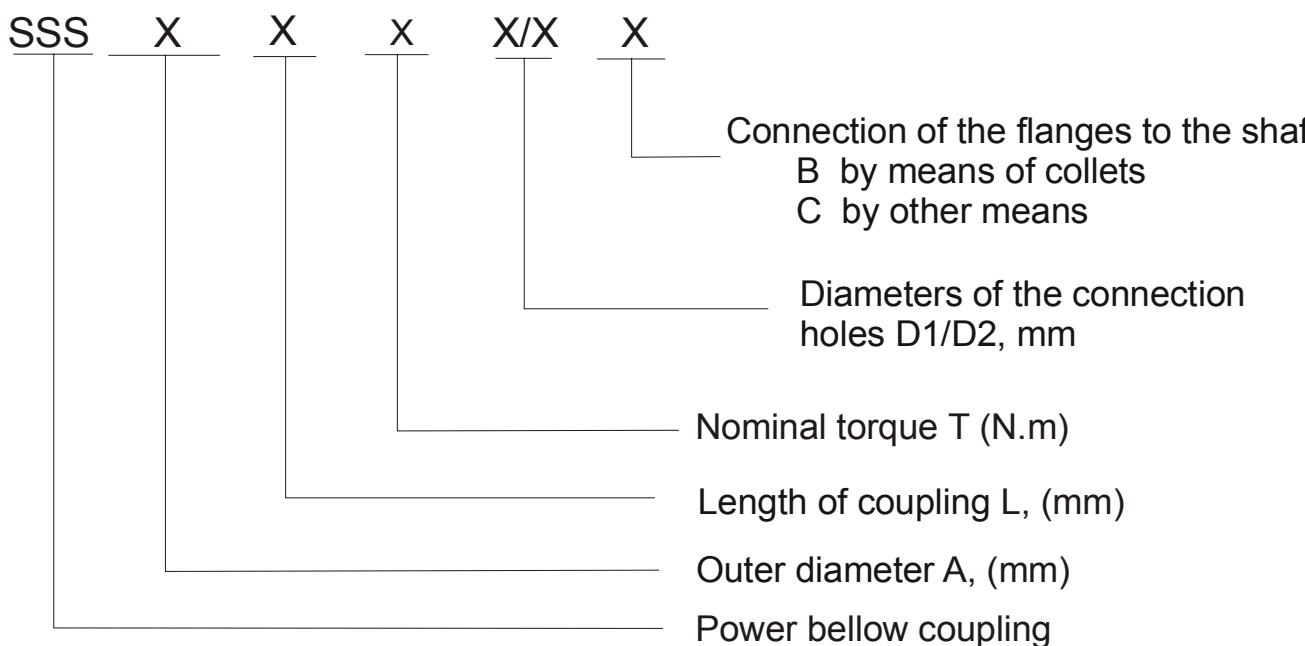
SSS X X x X/X X

Connection of the flanges to the shaf
B by means of collets
C by other means

Diameters of the connection holes D1/D2, mm

Nominal torque T (N.m)

Length of coupling L, (mm)

Outer diameter A, (mm)

Power bellow coupling